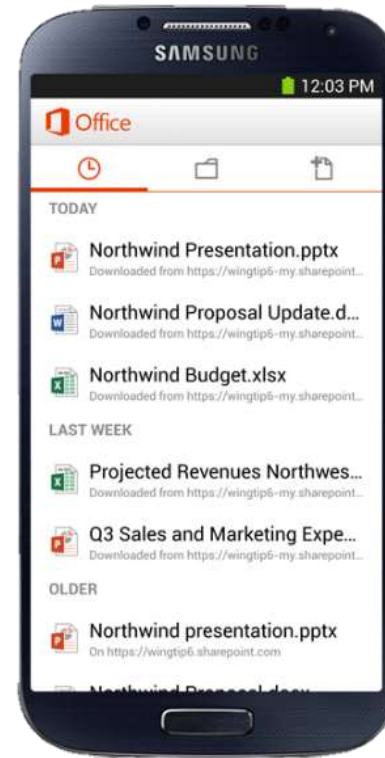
SAMSUNG

12:03 PM

Office

TODAY

Northwind Presentation.pptx
Downloaded from https://wingtip6-my.sharepoint...

Northwind Proposal Update.d...
Downloaded from https://wingtip6-my.sharepoint...

Northwind Budget.xlsx
Downloaded from https://wingtip6-my.sharepoint...

LAST WEEK

Projected Revenues Northwes...
Downloaded from https://wingtip6-my.sharepoint...

Q3 Sales and Marketing Expe...
Downloaded from https://wingtip6-my.sharepoint...

OLDER

Northwind presentation.pptx
On https://wingtip6.sharepoint.com

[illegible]